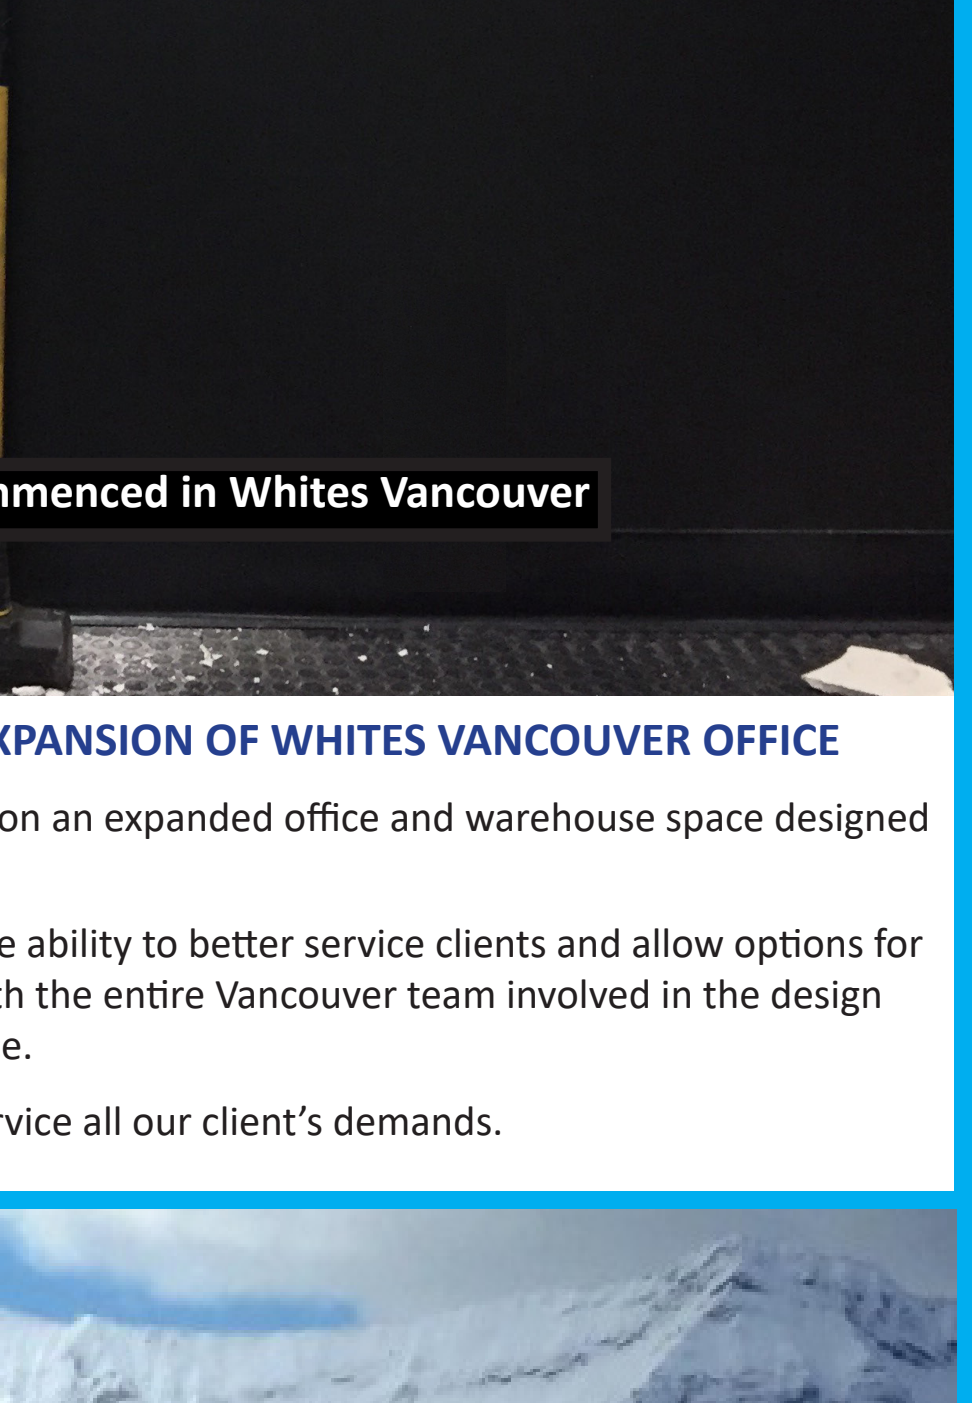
nmenced in Whites Vancouver

XPANSION OF WHITES VANCOUVER OFFICE

on an expanded office and warehouse space designed

e ability to better service clients and allow options for th the entire Vancouver team involved in the design e.

rvice all our client's demands.